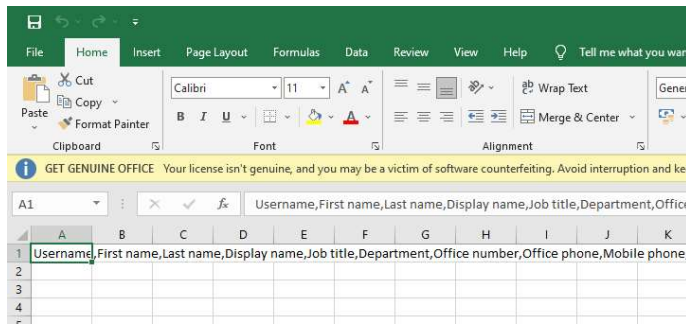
File Home Insert Page Layout Formulas Data Review View Help Tell me what you wa

Cut
Copy
Paste
Format Painter
Clipboard

Calibri 11 A A
B I U
Font

Wrap Text
Merge & Center
Alignment

Gene

GET GENUINE OFFICE Your license isn't genuine, and you may be a victim of software counterfeiting. Avoid interruption and ke

A1 $f_x$ Username,First name,Last name,Display name,Job title,Department,Offic

| | A | B | C | D | E | F | G | H | I | J | K |
|---|---|---|---|---|---|---|---|---|---|---|---|
| 1 | Username,First name,Last name,Display name,Job title,Department,Office number,Office phone,Mobile phone | | | | | | | | | | |
| 2 | | | | | | | | | | | |
| 3 | | | | | | | | | | | |
| 4 | | | | | | | | | | | |
| 5 | | | | | | | | | | | |